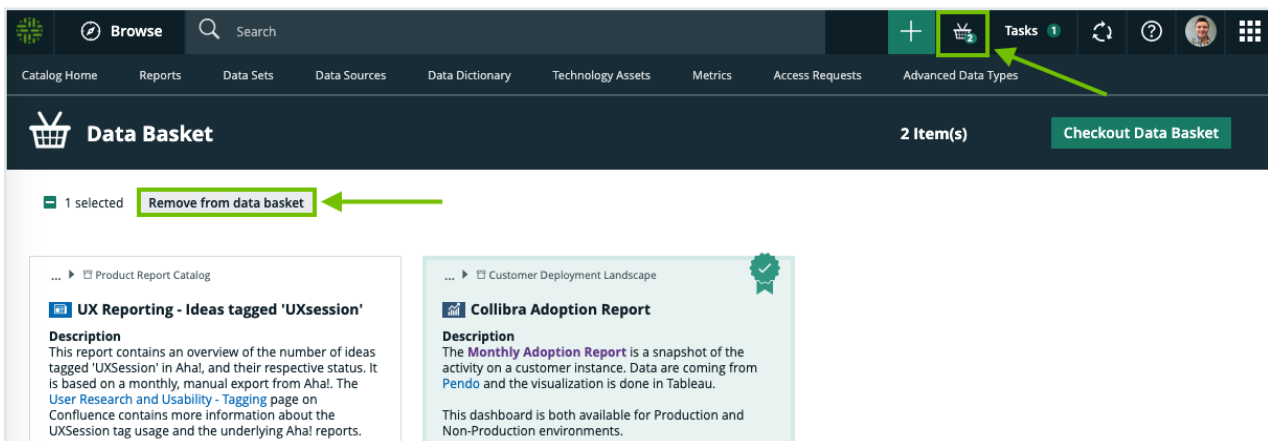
Browse Search

2

Tasks 1

Catalog Home Reports Data Sets Data Sources Data Dictionary Technology Assets Metrics Access Requests Advanced Data Types

Data Basket

2 Item(s)

Checkout Data Basket

1 selected Remove from data basket

... ▸ Product Report Catalog

UX Reporting - Ideas tagged 'UXsession'

Description
This report contains an overview of the number of ideas tagged 'UXSession' in Aha!, and their respective status. It is based on a monthly, manual export from Aha!. The User Research and Usability - Tagging page on Confluence contains more information about the UXSession tag usage and the underlying Aha! reports.

... ▸ Customer Deployment Landscape

Collibra Adoption Report

Description
The Monthly Adoption Report is a snapshot of the activity on a customer instance. Data are coming from Pendo and the visualization is done in Tableau.

This dashboard is both available for Production and Non-Production environments.